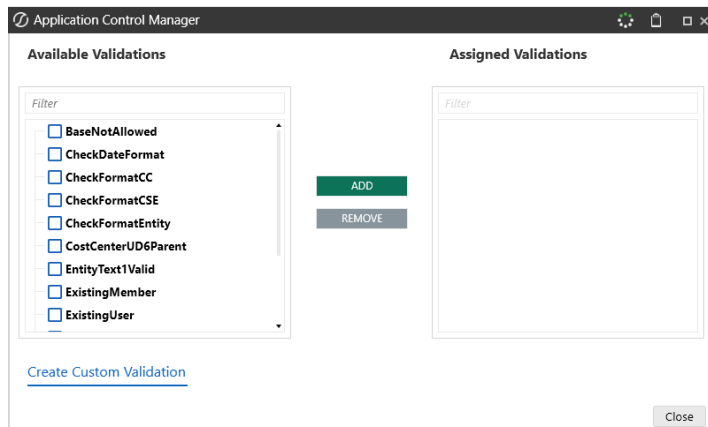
Application Control Manager

Available Validations

Filter

BaseNotAllowed
CheckDateFormat
CheckFormatCC
CheckFormatCSE
CheckFormatEntity
CostCenterUD6Parent
EntityText1Valid
ExistingMember
ExistingUser

ADD
REMOVE

Assigned Validations

Filter

Create Custom Validation

Close